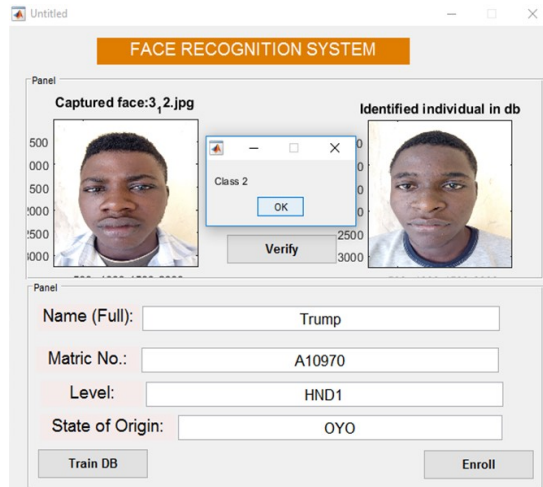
Untitled

FACE RECOGNITION SYSTEM

Panel

Captured face:3_1 2.jpg

Identified individual in db

500
000
500
2000
2500
3000

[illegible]

Class 2

OK

0
0
0
0
2500
3000

Verify

Panel

Name (Full): Trump

Matric No.: A10970

Level: HND1

State of Origin: OYO

Train DB

Enroll